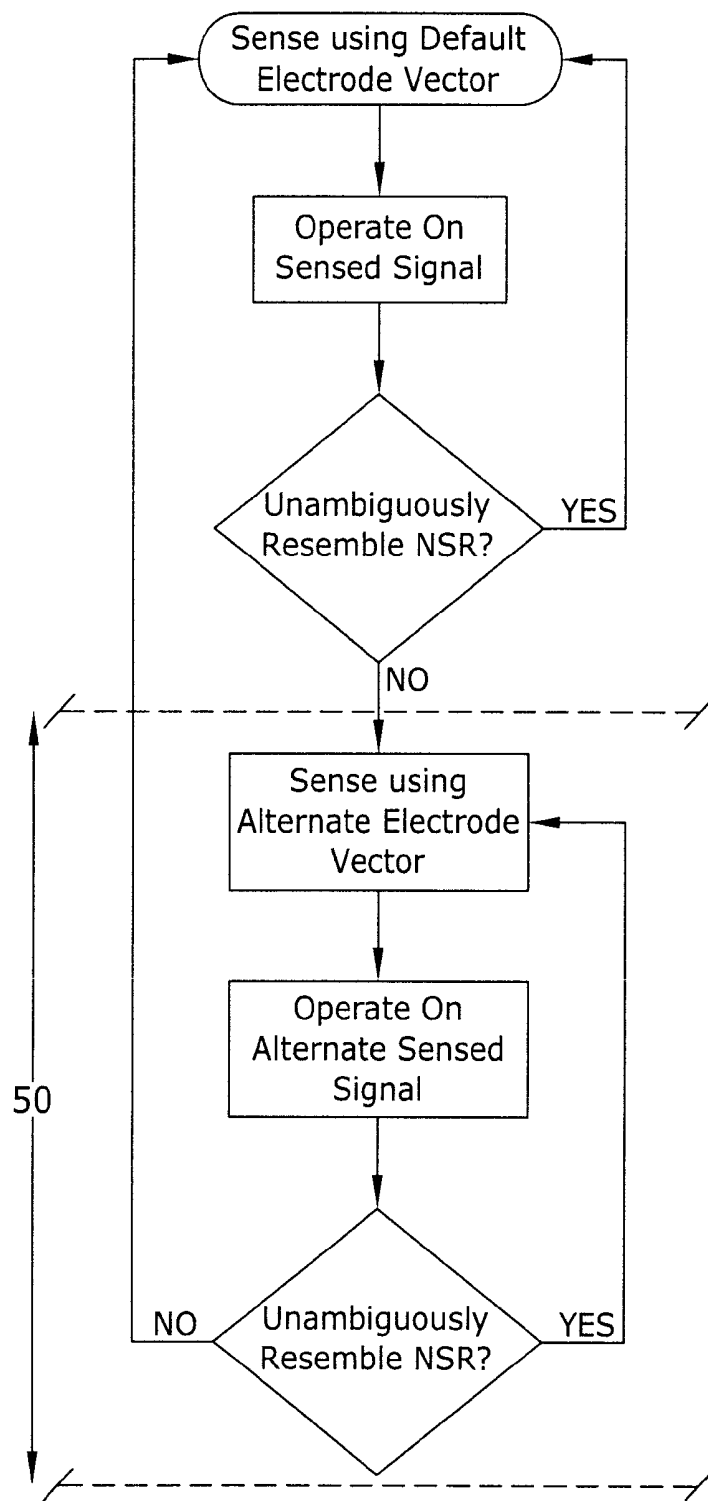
Sense using Default Electrode Vector

Operate On Sensed Signal

Unambiguously Resemble NSR?

YES

NO

50

Sense using Alternate Electrode Vector

Operate On Alternate Sensed Signal

NO

Unambiguously Resemble NSR?

YES